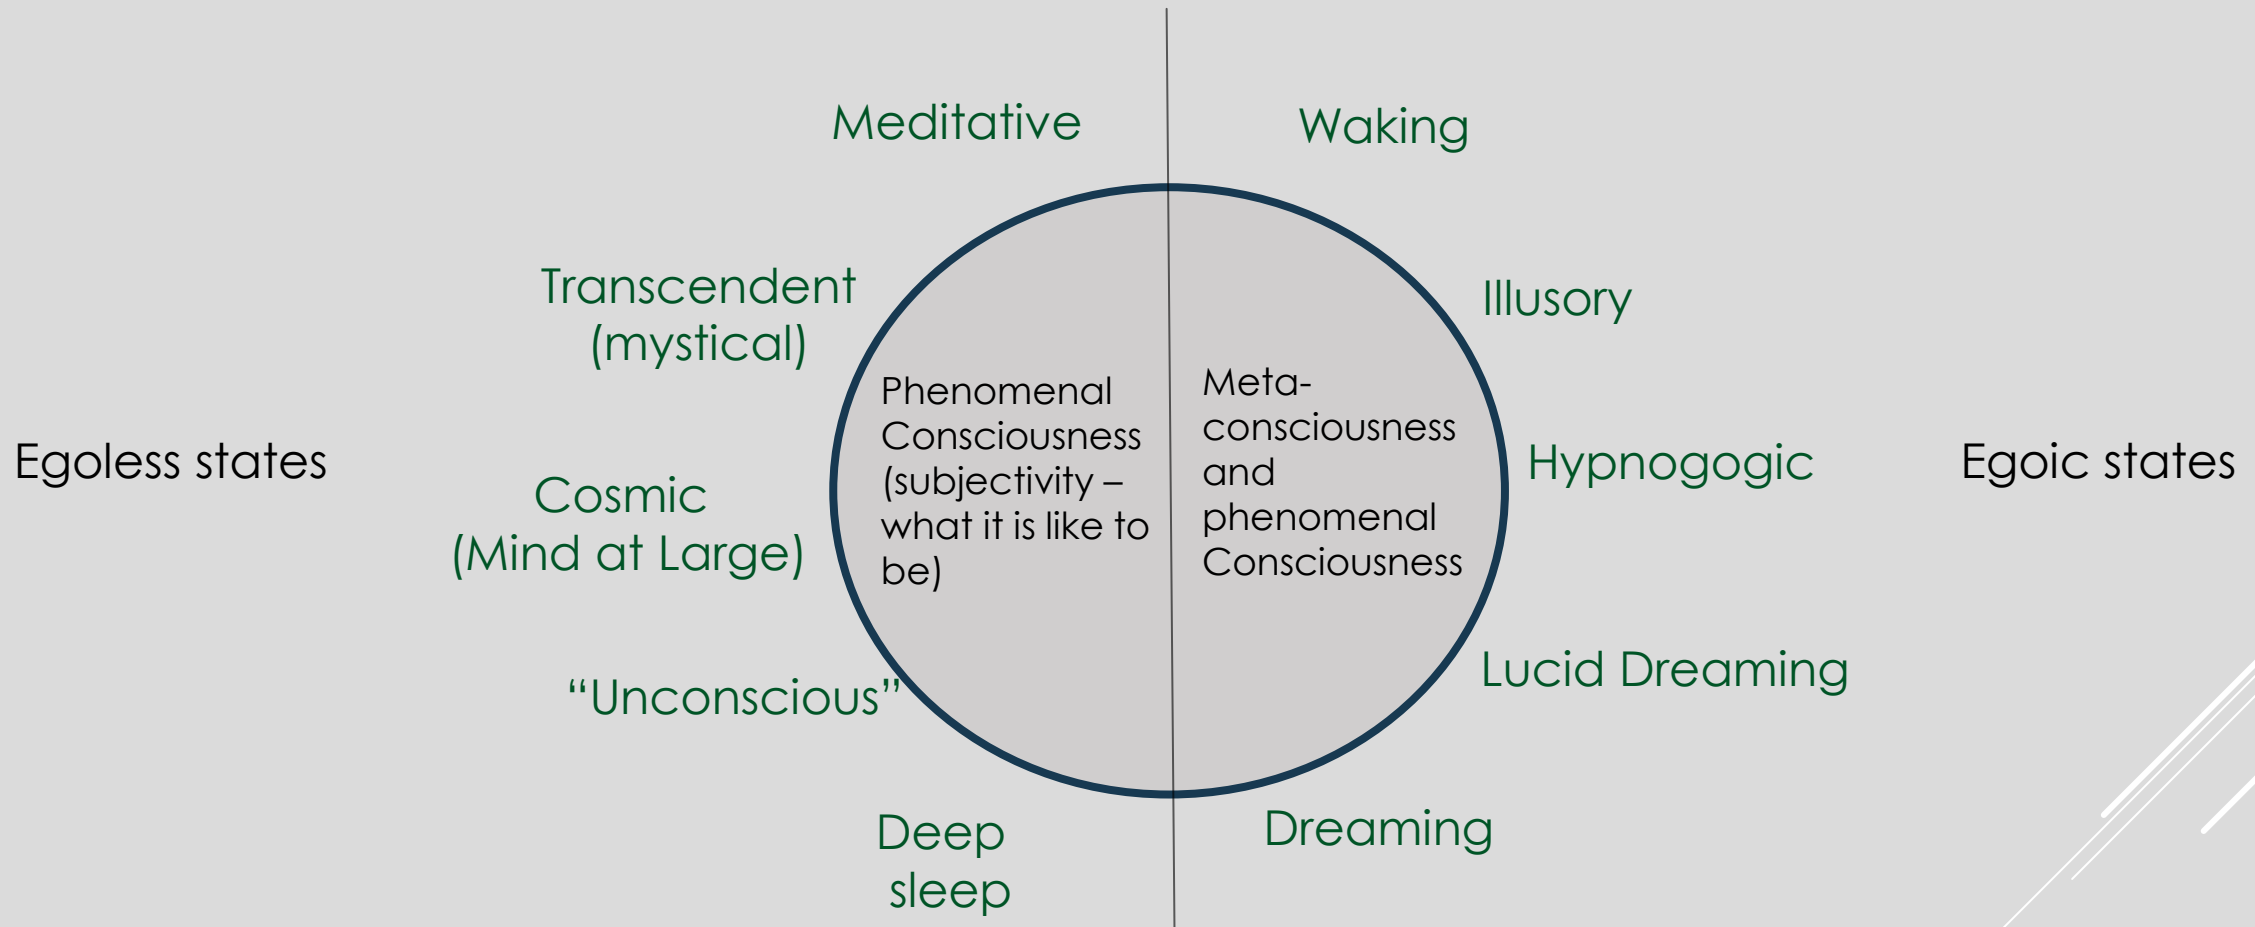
Meditative

Waking

Transcendent (mystical)

Illusory

Phenomenal Consciousness (subjectivity – what it is like to be)

Meta-consciousness and phenomenal Consciousness

Egoless states

Cosmic (Mind at Large)

Hypnogogic

Egoic states

Lucid Dreaming

"Unconscious"

Deep sleep

Dreaming